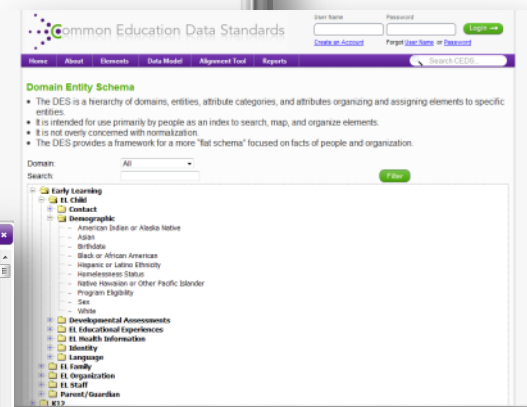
Common Education Data Standards

User Name
Password
Login
Create an Account
Forgot User Name or Password

Home | About | Elements | Data Model | Alignment Tool | Reports
Search CEDS...

Domain Entity Schema

- The DES is a hierarchy of domains, entities, attribute categories, and attributes organizing and assigning elements to specific entities.
- It is intended for use primarily by people as an index to search, map, and organize elements.
- It is not overly concerned with normalization.
- The DES provides a framework for a more "flat schema" focused on facts of people and organization.

Domain: All
Search:
Filter

Early Learning
EL Child
Contact
Demographic
American Indian or Alaska Native
Asian
Birthdate
Black or African American
Hispanic or Latino Ethnicity
Homelessness Status
Native Hawaiian or Other Pacific Islander
Program Eligibility
Sex
White
Developmental Assessments
EL Educational Experiences
EL Health Information
Identity
Language
EL Family
EL Organization
EL Staff
Parent/Guardian
K12